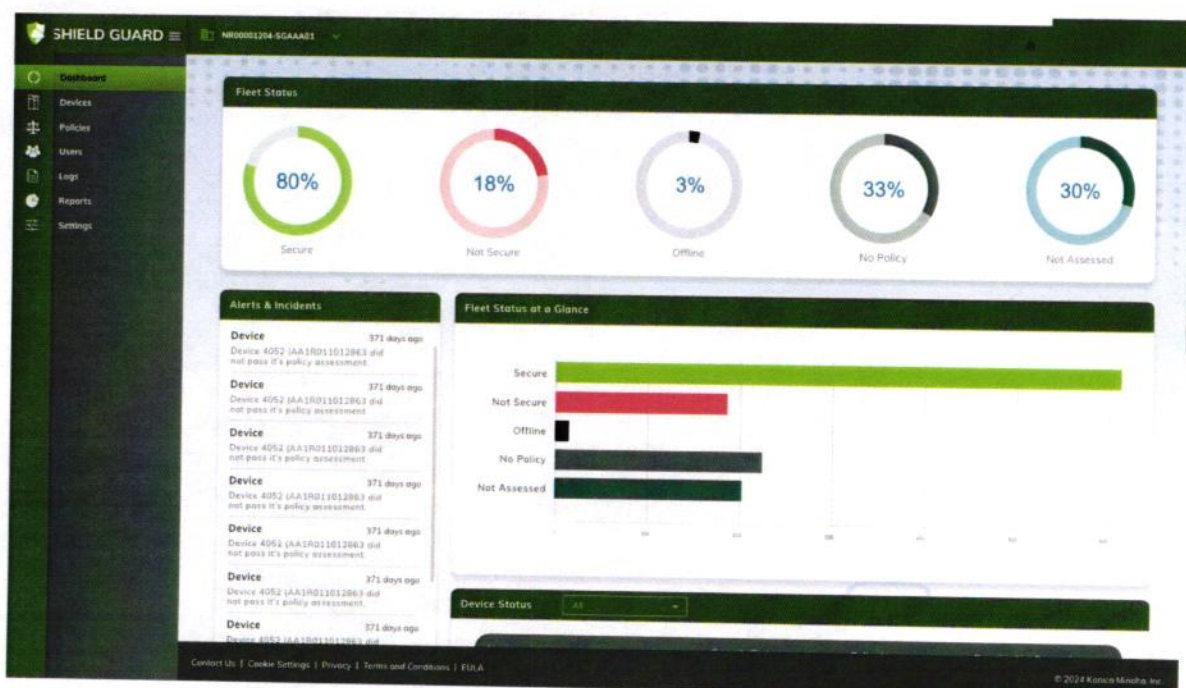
SHIELD GUARD

NR00001204-SGAAA01

Dashboard
Devices
Policies
Users
Logs
Reports
Settings

Fleet Status

80%
Secure

18%
Not Secure

3%
Offline

33%
No Policy

30%
Not Assessed

Alerts & Incidents

Device 371 days ago
Device 4052 (AA1R011012863 did not pass it's policy assessment.

Device 371 days ago
Device 4052 (AA1R011012863 did not pass it's policy assessment.

Device 371 days ago
Device 4052 (AA1R011012863 did not pass it's policy assessment.

Device 371 days ago
Device 4052 (AA1R011012863 did not pass it's policy assessment.

Device 371 days ago
Device 4052 (AA1R011012863 did not pass it's policy assessment.

Device 371 days ago
Device 4052 (AA1R011012863 did not pass it's policy assessment.

Device 371 days ago
Device 4052 (AA1R011012863 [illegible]

Fleet Status at a Glance

Secure
Not Secure
Offline
No Policy
Not Assessed

Device Status
All

Contact Us | Cookie Settings | Privacy | Terms and Conditions | EULA

© 2024 Konica Minolta, Inc.